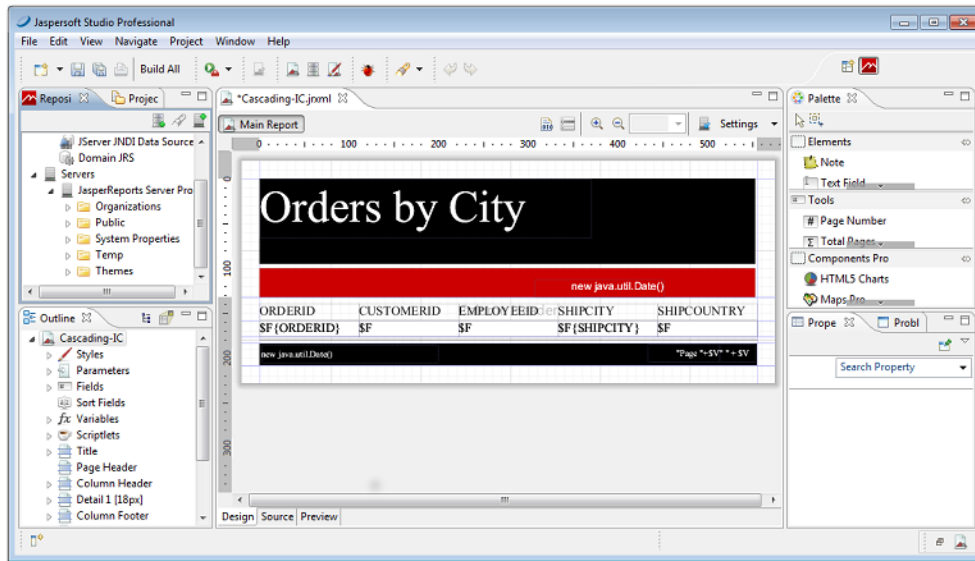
Jaspersoft Studio Professional

File Edit View Navigate Project Window Help

Build All

Reposi Projec

JServer JNDI Data Source
Domain JRS
Servers
JasperReports Server Pro
Organizations
Public
System Properties
Temp
Themes

Outline

Cascading-IC
Styles
Parameters
Fields
Sort Fields
Variables
Scriptlets
Title
Page Header
Column Header
Detail 1 [18px]
Column Footer

*Cascading-IC.jrxml

Main Report

Settings

0 100 200 300 400 500

Orders by City

new java.util.Date()

| ORDERID | CUSTOMERID | EMPLOYEEID | SHIPCITY | SHIPCOUNTRY |
|---|---|---|---|---|
| $F{ORDERID} | $F | $F | $F{SHIPCITY} | $F |

new java.util.Date()

"Page "+$V" " + $V

100
200
300

Design Source Preview

Palette

Elements
Note
Text Field
Tools
Page Number
Total Pages
Components Pro
HTML5 Charts
Maps Pro

Prope Probl

Search Property